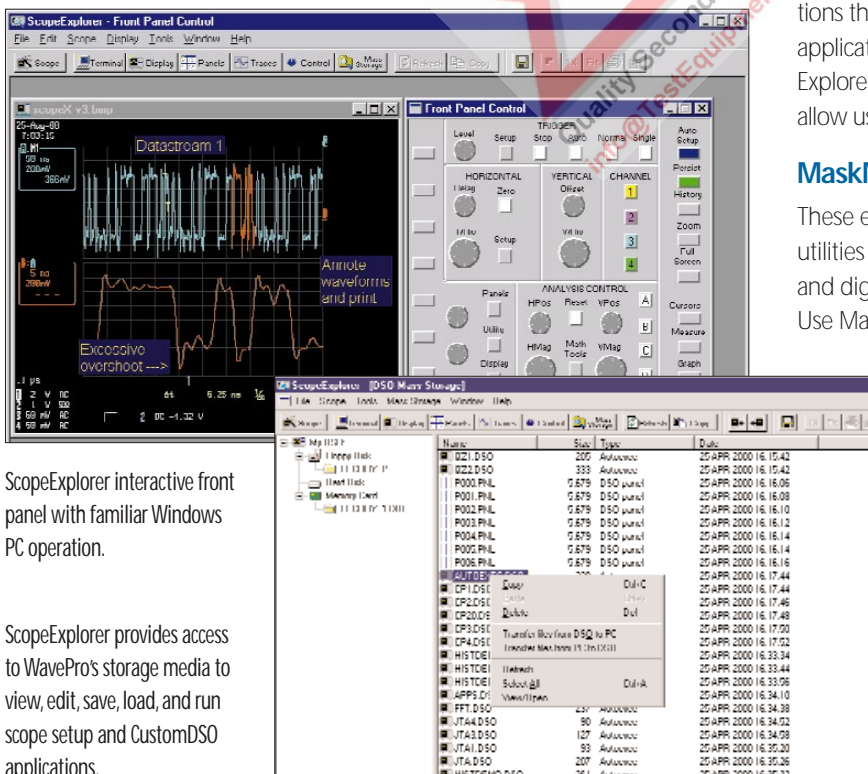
ScopeExplorer - Front Panel Control

File Edit Scope Display Tools Window Help

Scope Terminal Display Panels Traces Control Mass Storage Refresh Copy

ScopeX v3.bmp

25-Aug-00 7:03:16

50 ns 200mV 366mV

Datastream 1

5 ns 200mV

Annote waveforms and print

Excessive overshoot --->

.1 μs

6t 6.25 ns

Front Panel Control

TRIGGER Level Setup Stop Auto Normal Single Auto Setup

HORIZONTAL Delay Zero Setup

VERTICAL Offset

CHANNEL 1 2 3 4

Persist History Zoom Full Screen

ANALYSIS CONTROL Panels Utility Display HPos Reset VPos HMag Math Tools VMag A B C

Cursors Measure Graph

tions th applicat Explore allow us

MaskT

These e utilities and dig Use Ma

ScopeExplorer [DSO Mass Storage]

File Scope Tools Mass Storage Window Help

| Name | Size | Type | Date |
|---|---|---|---|
| 0Z1.DSO | 205 | Autoexec | 25 APR 2000 16.15.42 |
| 0Z2.DSO | 333 | Autoexec | 25 APR 2000 16.15.42 |
| P000.PNL | 5.679 | DSO panel | 25 APR 2000 16.16.06 |
| P001.PNL | 5.679 | DSO panel | 25 APR 2000 16.16.08 |
| P002.PNL | 5.679 | DSO panel | 25 APR 2000 16.16.10 |
| P003.PNL | 5.679 | DSO panel | 25 APR 2000 16.16.12 |
| P004.PNL | 5.679 | DSO panel | 25 APR 2000 16.16.14 |
| P005.PNL | 5.679 | DSO panel | 25 APR 2000 16.16.14 |
| P006.PNL | 5.679 | DSO panel | 25 APR 2000 16.16.16 |
| AUTOEX | | | 25 APR 2000 16.17.44 |
| CP1.DSO | | | 25 APR 2000 16.17.44 |
| CP2.DSO | | | 25 APR 2000 16.17.46 |
| CP20.DS | | | 25 APR 2000 16.17.48 |
| CP3.DSO | | | 25 APR 2000 16.17.50 |
| CP4.DSO | | | 25 APR 2000 16.17.52 |
| HISTDE | | | 25 APR 2000 16.33.34 |
| HISTDE | | | 25 APR 2000 16.33.44 |
| HISTDE | | | 25 APR 2000 16.33.56 |
| APPS.D | | | 25 APR 2000 16.34.10 |
| FFT.DSO | 237 | Autoexec | 25 APR 2000 16.34.38 |
| JTA4.DSO | 90 | Autoexec | 25 APR 2000 16.34.52 |
| JTA3.DSO | 127 | Autoexec | 25 APR 2000 16.34.58 |
| JTA1.DSO | 93 | Autoexec | 25 APR 2000 16.35.20 |
| JTA.DSO | 207 | Autoexec | 25 APR 2000 16.35.26 |

Copy Ctrl+C
Delete Del
Transfer files from DSO to PC
Transfer files from PC to DSO
Refresh
Select All Ctrl+A
View/Open

My DSO Floppy Disk Hard Disk Memory Card

ScopeExplorer interactive front panel with familiar Windows PC operation.

ScopeExplorer provides access to WavePro's storage media to view, edit, save, load, and run scope setup and CustomDSO applications.